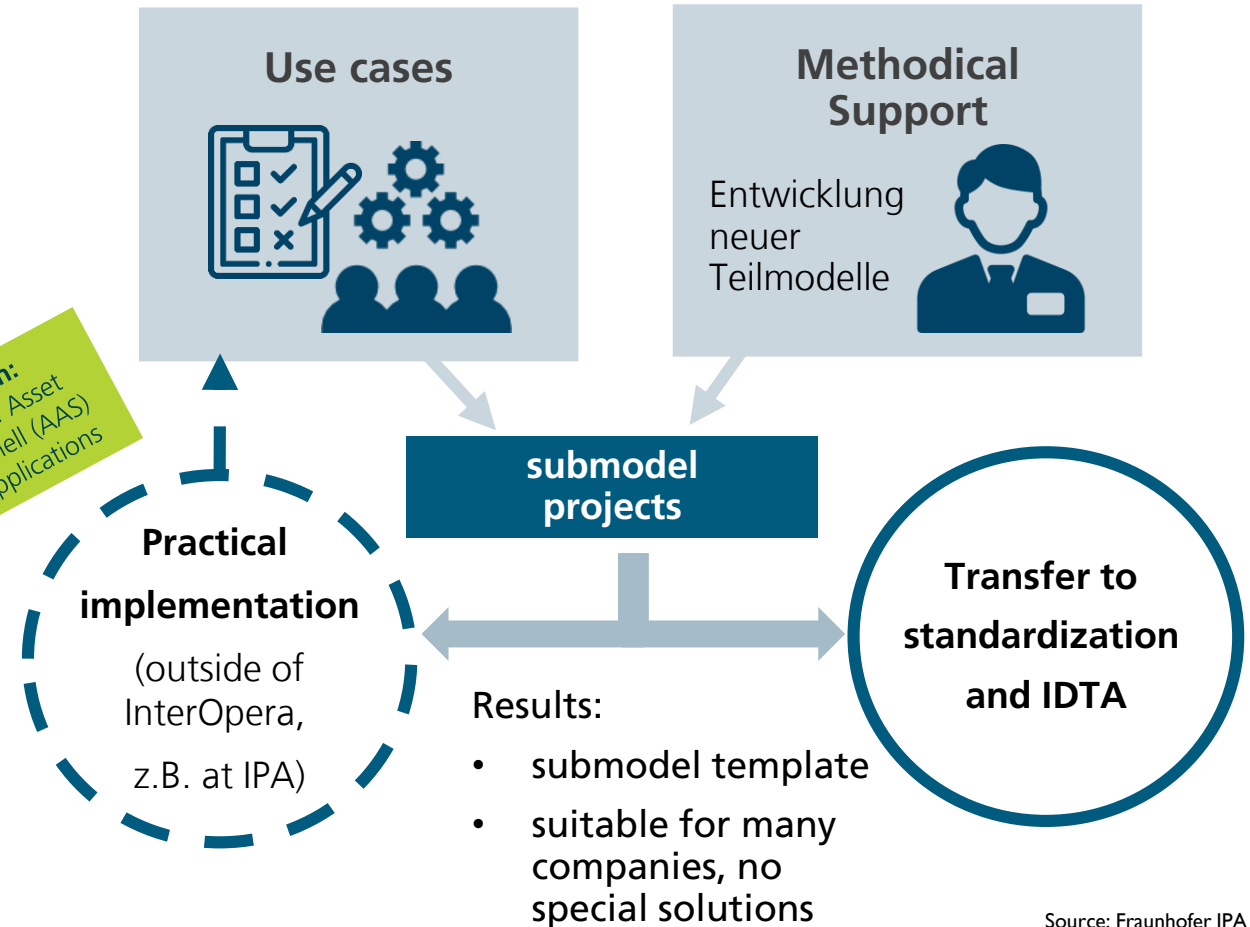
Use cases

Methodical Support

Entwicklung neuer Teilmodelle

n:
Asset
iell (AAS)
pplications

submodel projects

Practical implementation

(outside of InterOpera, z.B. at IPA)

Transfer to standardization and IDTA

Results:

- submodel template
- suitable for many companies, no special solutions

Source: Fraunhofer IPA